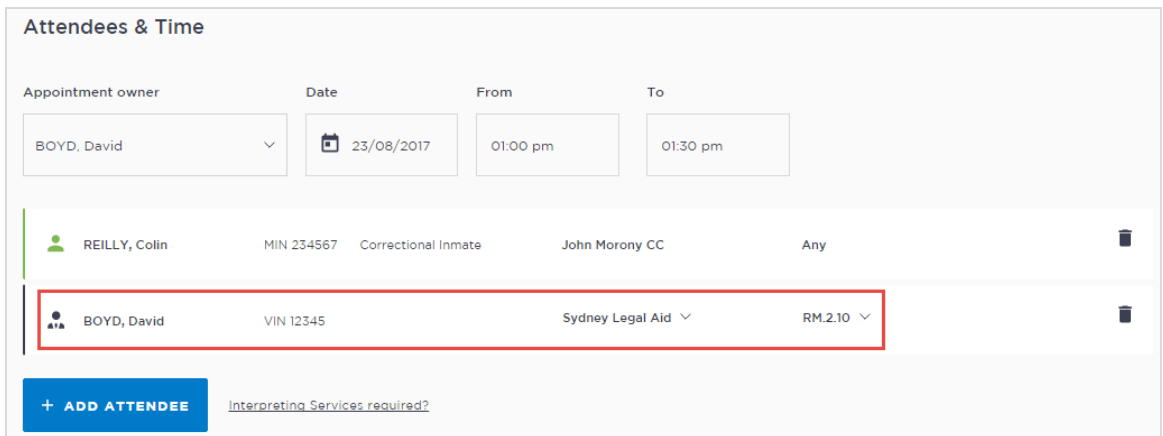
Attendees & Time

Appointment owner

BOYD, David

Date

23/08/2017

From

01:00 pm

To

01:30 pm

REILLY, Colin MIN 234567 Correctional Inmate John Morony CC Any

BOYD, David VIN 12345 Sydney Legal Aid RM.2.10

+ ADD ATTENDEE

Interpreting Services required?